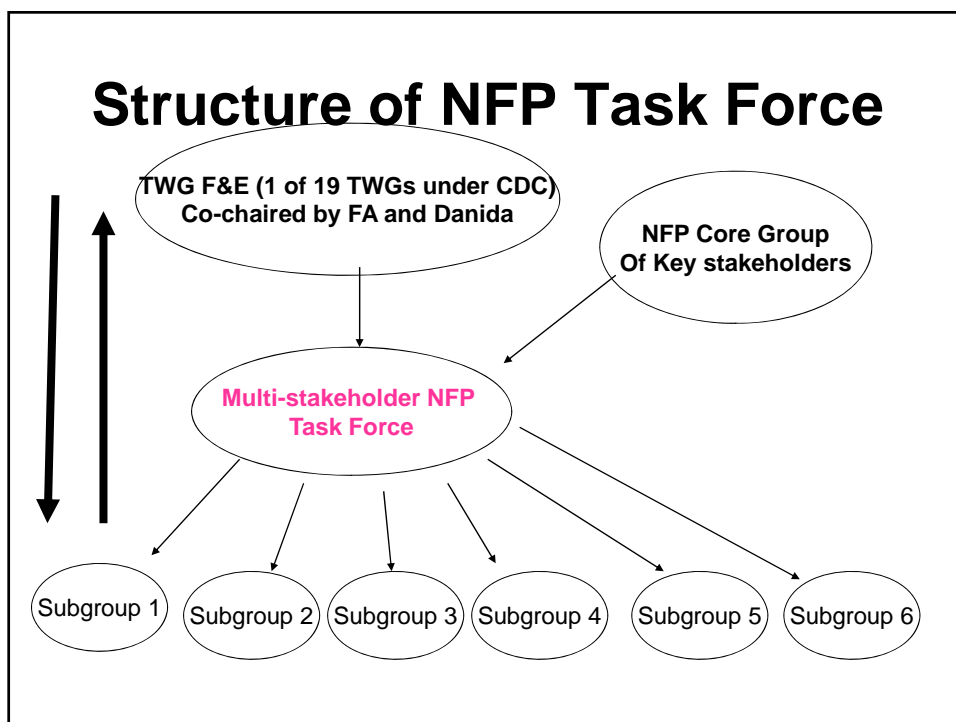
Structure of NFP Task Force

TWG F&E (1 of 19 TWGs under CDC) Co-chaired by FA and Danida

NFP Core Group Of Key stakeholders

Multi-stakeholder NFP Task Force

Subgroup 1

Subgroup 2

Subgroup 3

Subgroup 4

Subgroup 5

Subgroup 6